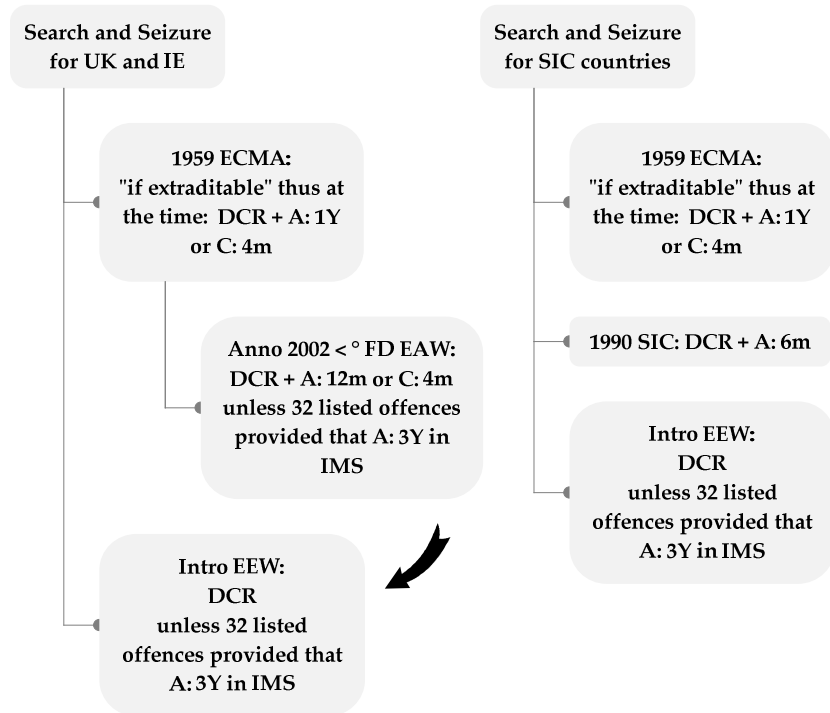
Search and Seizure for UK and IE

1959 ECMA: "if extraditable" thus at the time: DCR + A: 1Y or C: 4m

Anno 2002 < ° FD EAW: DCR + A: 12m or C: 4m unless 32 listed offences provided that A: 3Y in IMS

Intro EEW: DCR unless 32 listed offences provided that A: 3Y in IMS

Search and Seizure for SIC countries

1959 ECMA: "if extraditable" thus at the time: DCR + A: 1Y or C: 4m

1990 SIC: DCR + A: 6m

Intro EEW: DCR unless 32 listed offences provided that A: 3Y in IMS